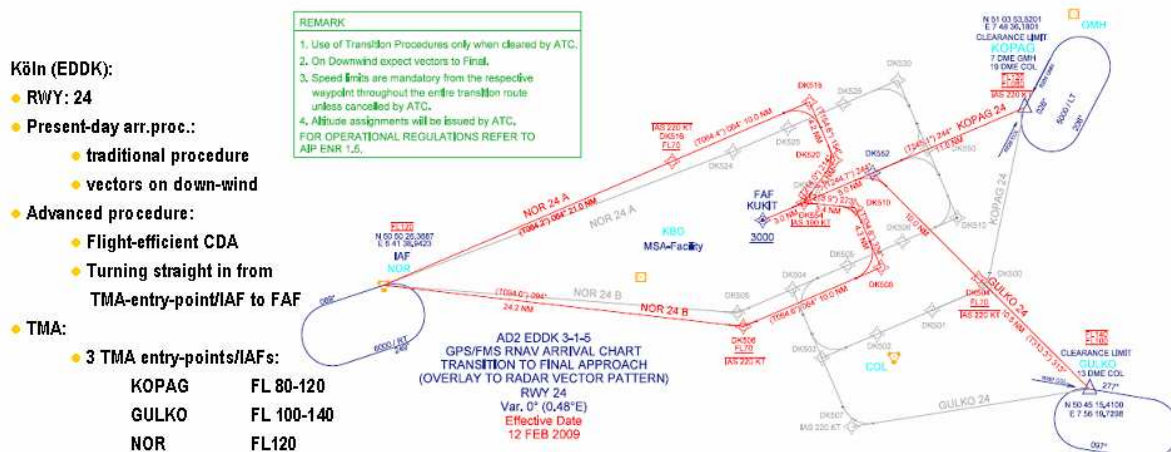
Köln (EDDK):

RWY: 24

Present-day arr.proc.:

traditional procedure

vectors on down-wind

Advanced procedure:

Flight-efficient CDA

Turning straight in from TMA-entry-point/IAF to FAF

TMA:

3 TMA entry-points/IAFs:

| KOPAG | FL 80-120 |
|---|---|
| GULKO | FL 100-140 |
| NOR | FL120 |

REMARK

1. Use of Transition Procedures only when cleared by ATC.
2. On Downwind expect vectors to Final.
3. Speed limits are mandatory from the respective waypoint throughout the entire transition route unless cancelled by ATC.
4. Altitude assignments will be issued by ATC.
FOR OPERATIONAL REGULATIONS REFER TO AIP ENR 1.5.

N 51 03 53.5201
E 7 48 36.1801
CLEARANCE LIMIT
KOPAG
7 DME OMH
19 DME COL

OMH

KOPAG 24

NOR 24 A

(T064.2°) 064° 21.0 NM

NOR 24 A

FL120
N 50 50 26.3687
E 6 41 39.9423
IAF
NOR

FAF
KUKIT
3000

KBO
MSA-Facility

DK516
DK515
DK520
DK524
DK528
DK530
DK552
DK550
DK510
DK554
DK508
DK506
DK505
DK504
DK503
DK502
DK501
DK500
DK507
DK512

IAS 220 KT
FL70
IAS 180 KT
IAS 220 KT

KOPAG 24

NOR 24 B

NOR 24 B

(T094.0°) 094°

(T064.0°) 064° 10.0 NM

GULKO 24

GULKO 24

COL

AD2 EDDK 3-1-5
GPS/FMS RNAV ARRIVAL CHART
TRANSITION TO FINAL APPROACH
(OVERLAY TO RADAR VECTOR PATTERN)
RWY 24
Var. 0° (0.48°E)
Effective Date
12 FEB 2009

FL140
FL100
CLEARANCE LIMIT
GULKO
13 DME COL
N 50 45 15.4100
E 7 56 19.7298

277°
097°
6000 / LT
6000 / KT